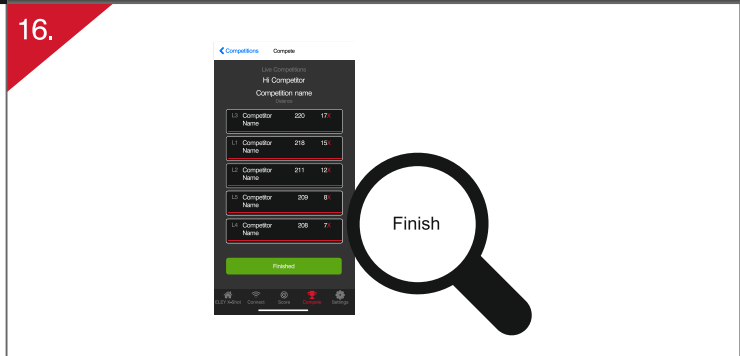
16.

Competitions Compete

Live Competitions
Hi Competitor
Competition name
Distance

| | | | |
|---|---|---|---|
| L3 | Competitor Name | 220 | 17 |
| L1 | Competitor Name | 218 | 15 |
| L2 | Competitor Name | 211 | 12 |
| L5 | Competitor Name | 209 | 8 |
| L4 | Competitor Name | 208 | 7 |

Finished

ELEY Airlines Connect Score Compete Settings

Finish